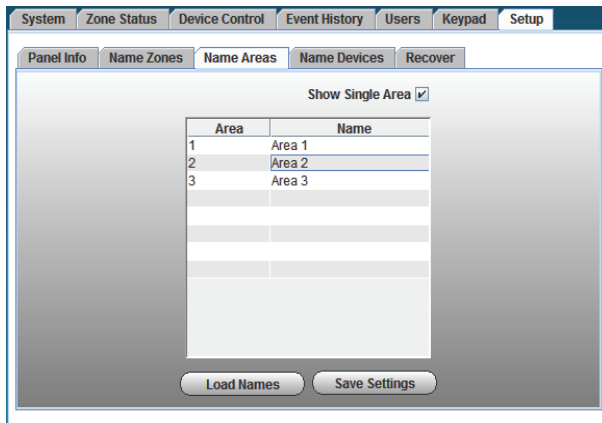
System Zone Status Device Control Event History Users Keypad Setup

Panel Info Name Zones Name Areas Name Devices Recover

Show Single Area ☑

| Area | Name |
|---|---|
| 1 | Area 1 |
| 2 | Area 2 |
| 3 | Area 3 |

Load Names Save Settings